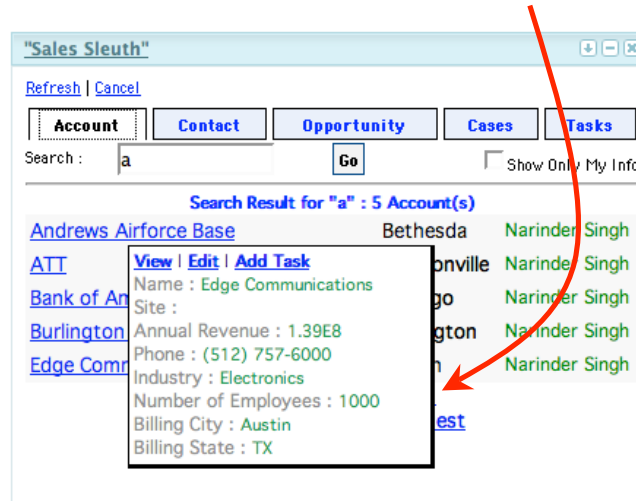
"Sales Sleuth"

Refresh | Cancel

Account | Contact | Opportunity | Cases | Tasks

Search : a Go

Show Only My Info

Search Result for "a" : 5 Account(s)

Andrews Airforce Base Bethesda Narinder Singh

ATT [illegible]onville Narinder Singh

Bank of Am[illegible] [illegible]go Narinder Singh

Burlington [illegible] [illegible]gton Narinder Singh

Edge Comm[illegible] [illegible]h Narinder Singh

View | Edit | Add Task
Name : Edge Communications
Site :
Annual Revenue : 1.39E8
Phone : (512) 757-6000
Industry : Electronics
Number of Employees : 1000
Billing City : Austin
Billing State : TX

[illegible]est